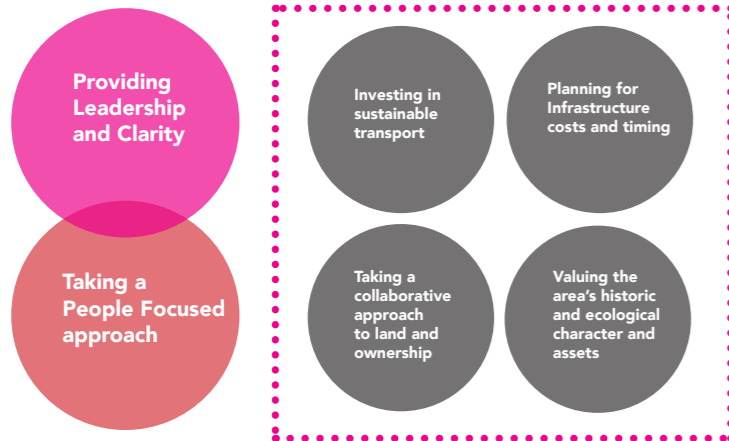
Providing Leadership and Clarity

Taking a People Focused approach

Investing in sustainable transport

Planning for Infrastructure costs and timing

Taking a collaborative approach to land and ownership

Valuing the area's historic and ecological character and assets